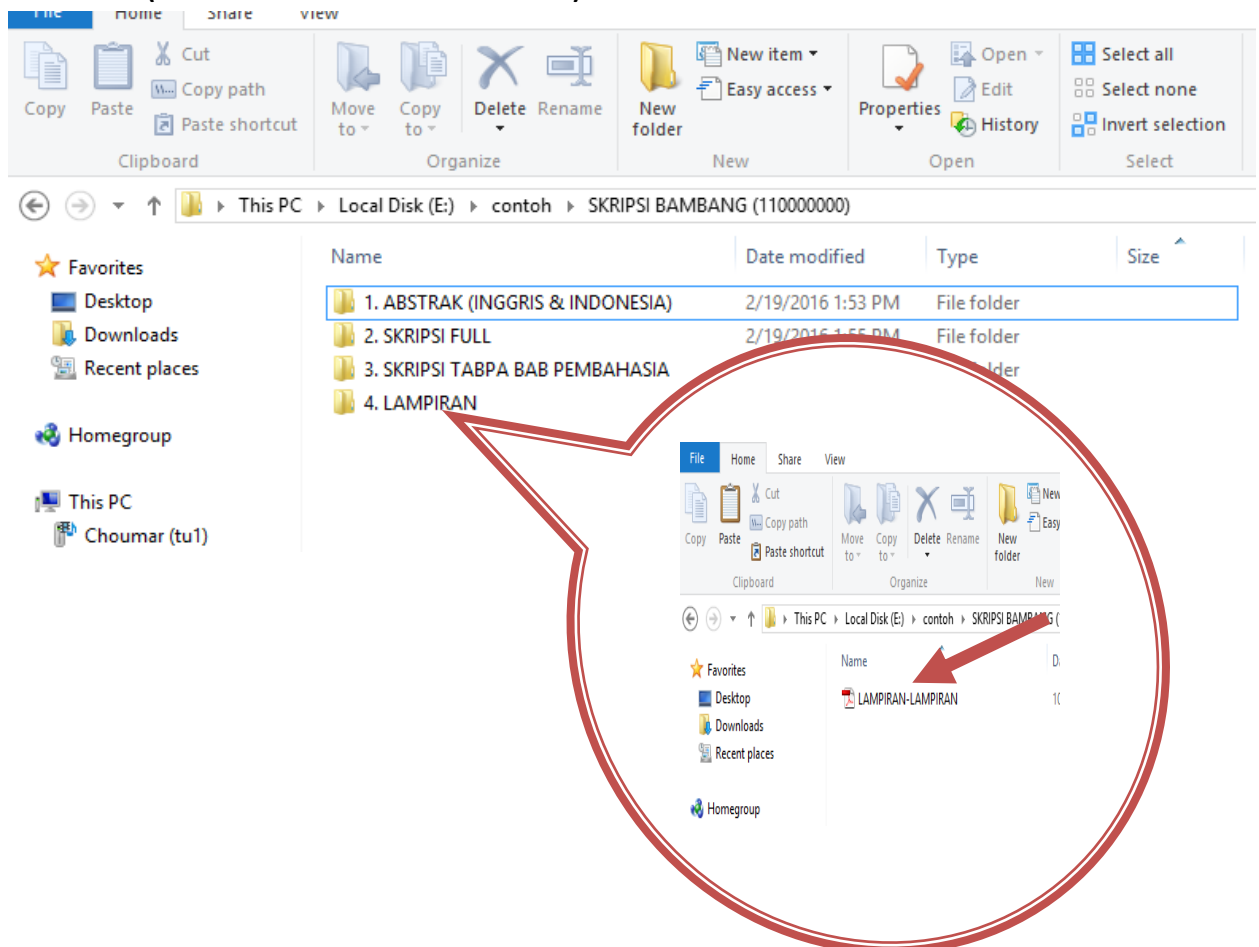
File Home Share View

Copy Paste Cut Copy path Paste shortcut
Clipboard

Move to Copy to Delete Rename
Organize

New folder New item Easy access
New

Properties Open Edit History
Open

Select all Select none Invert selection
Select

This PC › Local Disk (E:) › contoh › SKRIPSI BAMBANG (110000000)

Favorites
Desktop
Downloads
Recent places

Homegroup

This PC
Choumar (tu1)

| Name | Date modified | Type | Size |
|---|---|---|---|
| 1. ABSTRAK (INGGRIS & INDONESIA) | 2/19/2016 1:53 PM | File folder | |
| 2. SKRIPSI FULL | 2/19/2016 1:55 PM | File folder | |
| 3. SKRIPSI TABPA BAB PEMBAHASIA | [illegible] | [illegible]lder | |
| 4. LAMPIRAN | | | |

File Home Share View

Copy Paste Cut Copy path Paste shortcut
Clipboard

Move to Copy to Delete Rename
Organize

New folder New Easy
New

This PC › Local Disk (E:) › contoh › SKRIPSI BAMBANG (

Favorites
Desktop
Downloads
Recent places

Homegroup

Name
LAMPIRAN-LAMPIRAN